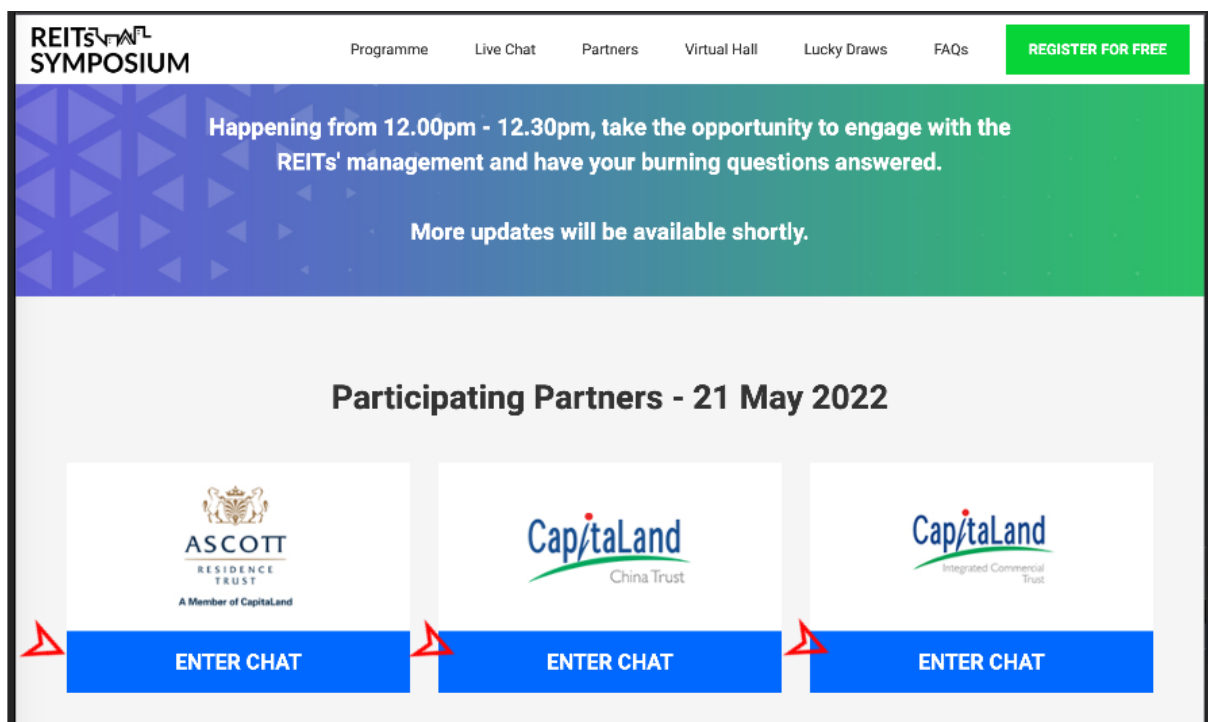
REITs SYMPOSIUM

Programme Live Chat Partners Virtual Hall Lucky Draws FAQs REGISTER FOR FREE

Happening from 12.00pm - 12.30pm, take the opportunity to engage with the REITs' management and have your burning questions answered.

More updates will be available shortly.

Participating Partners - 21 May 2022

ASCOTT RESIDENCE TRUST
A Member of CapitaLand

ENTER CHAT

CapitaLand
China Trust

ENTER CHAT

CapitaLand
Integrated Commercial Trust

ENTER CHAT